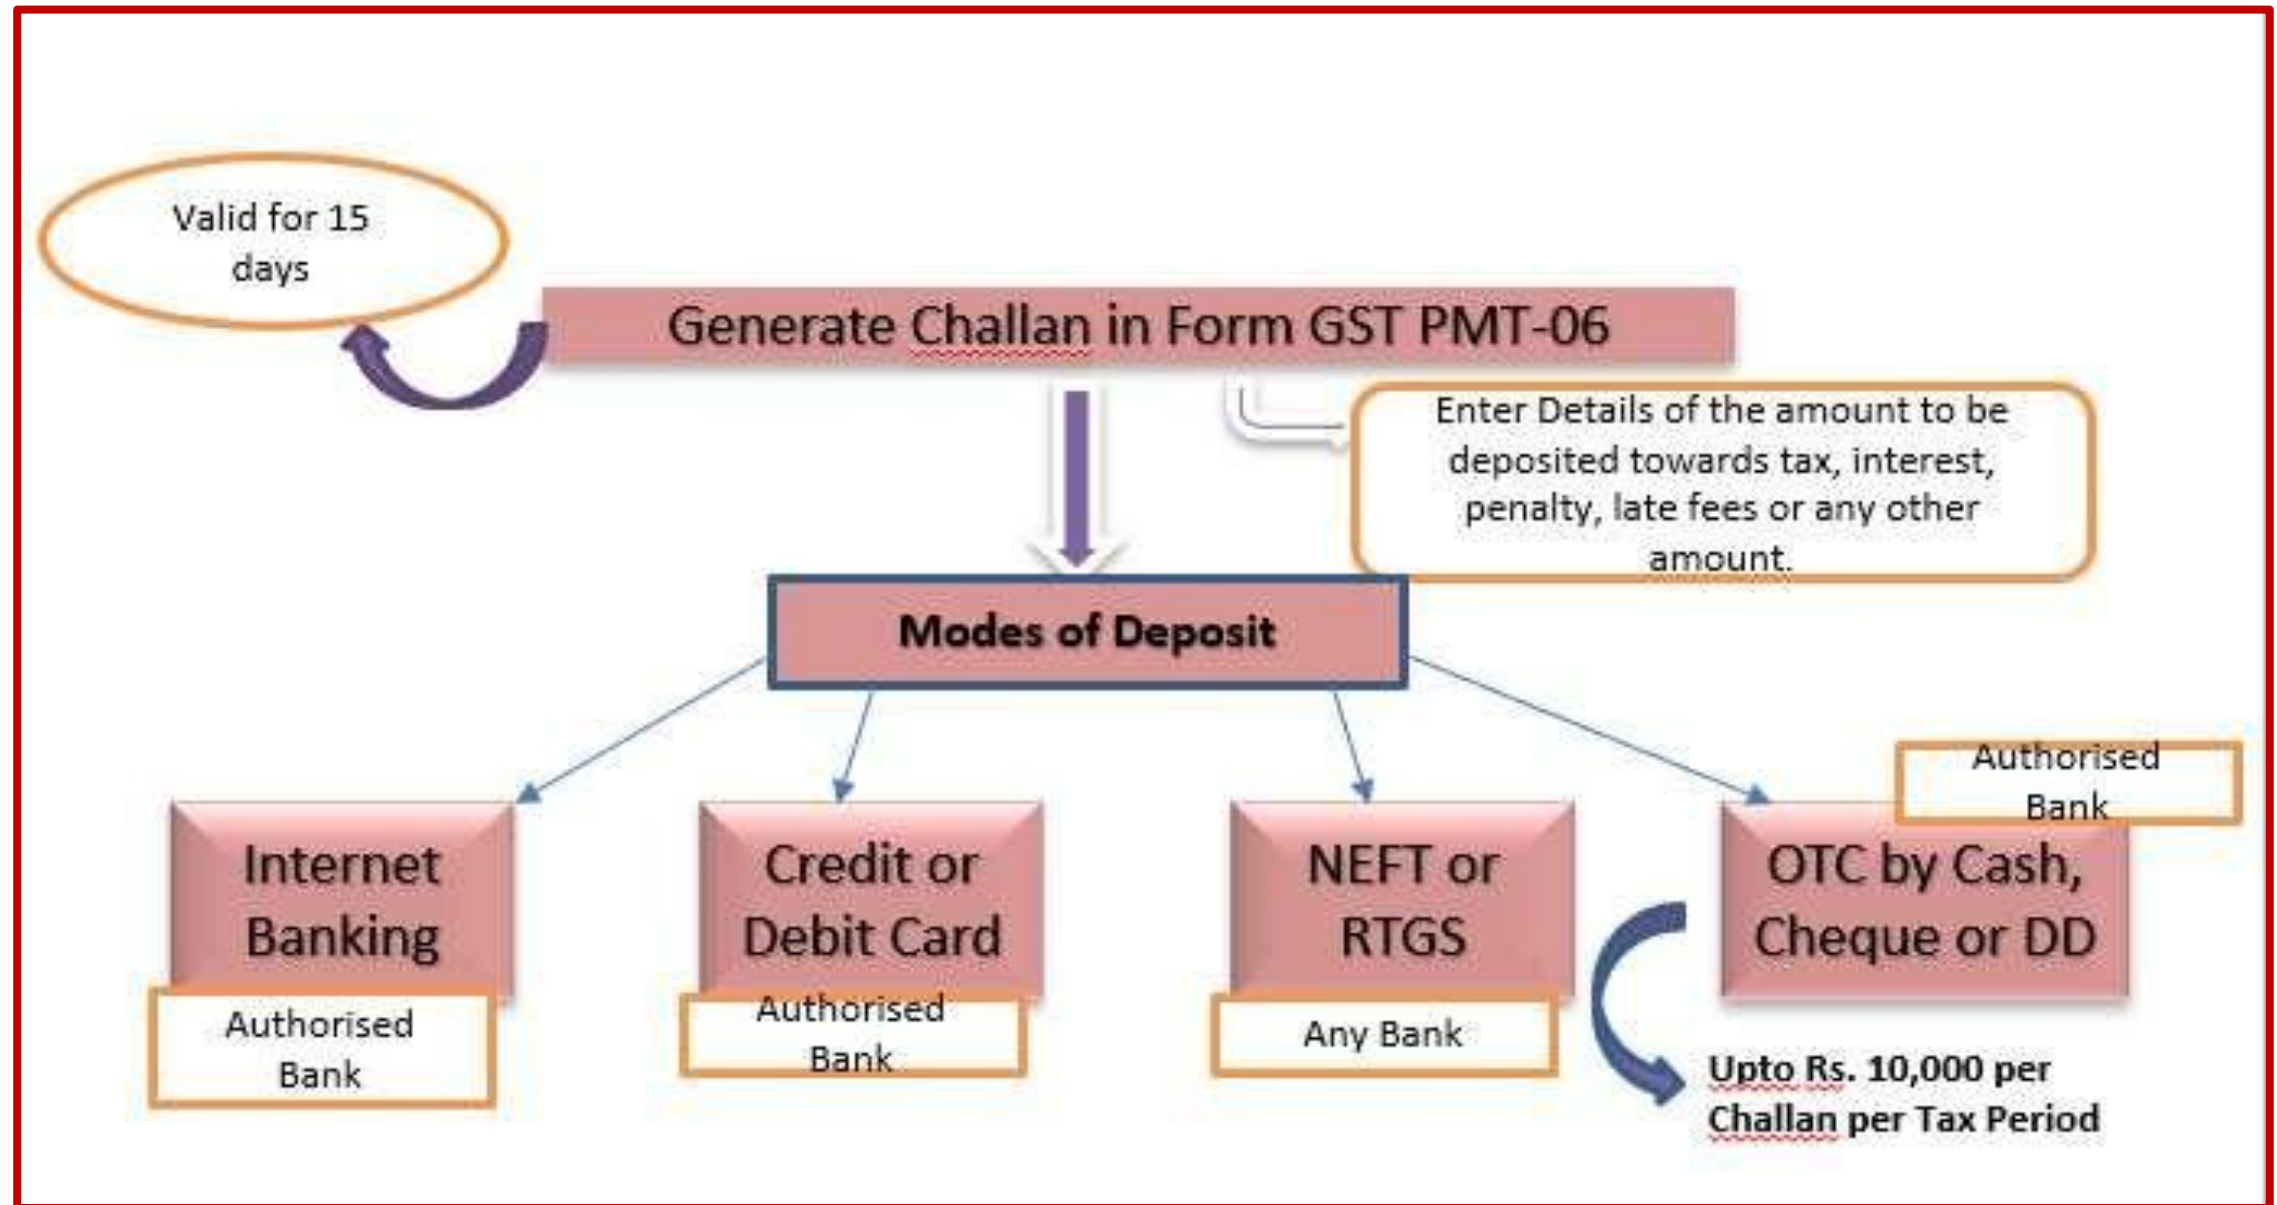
Valid for 15 days

Generate Challan in Form GST PMT-06

Enter Details of the amount to be deposited towards tax, interest, penalty, late fees or any other amount.

Modes of Deposit

Internet Banking

Authorised Bank

Credit or Debit Card

Authorised Bank

NEFT or RTGS

Any Bank

Authorised Bank

OTC by Cash, Cheque or DD

Upto Rs. 10,000 per Challan per Tax Period